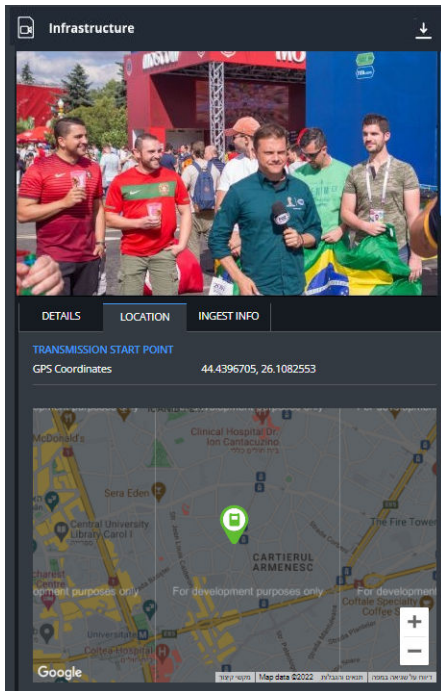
Infrastructure

DETAILS LOCATION INGEST INFO

TRANSMISSION START POINT

GPS Coordinates 44.4396705, 26.1082553

McDonald's

Clinical Hospital Dr. Ion Cantacuzino

Sera Eden

Central University Library Carol I

CARTIERUL ARMENESC

The Fire Tower

For development purposes only

For development purposes only

For development purposes only

Coffee Specialty

Google

Map data ©2022